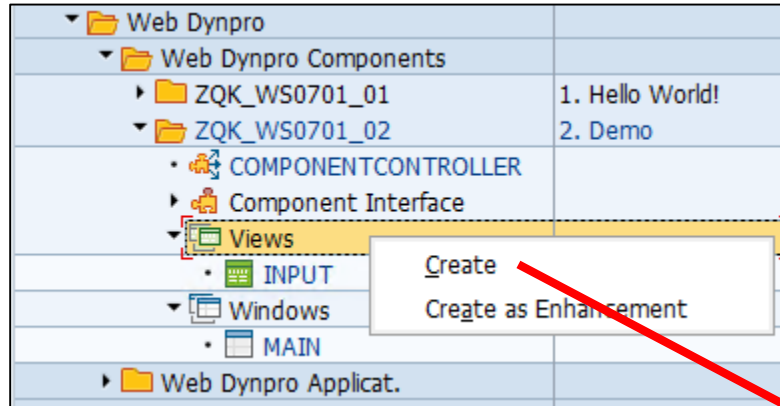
Web Dynpro
Web Dynpro Components
ZQK_WS0701_01 | 1. Hello World!
ZQK_WS0701_02 | 2. Demo
COMPONENTCONTROLLER
Component Interface
Views
INPUT
Windows
MAIN
Web Dynpro Applicat.

Create
Create as Enhancement